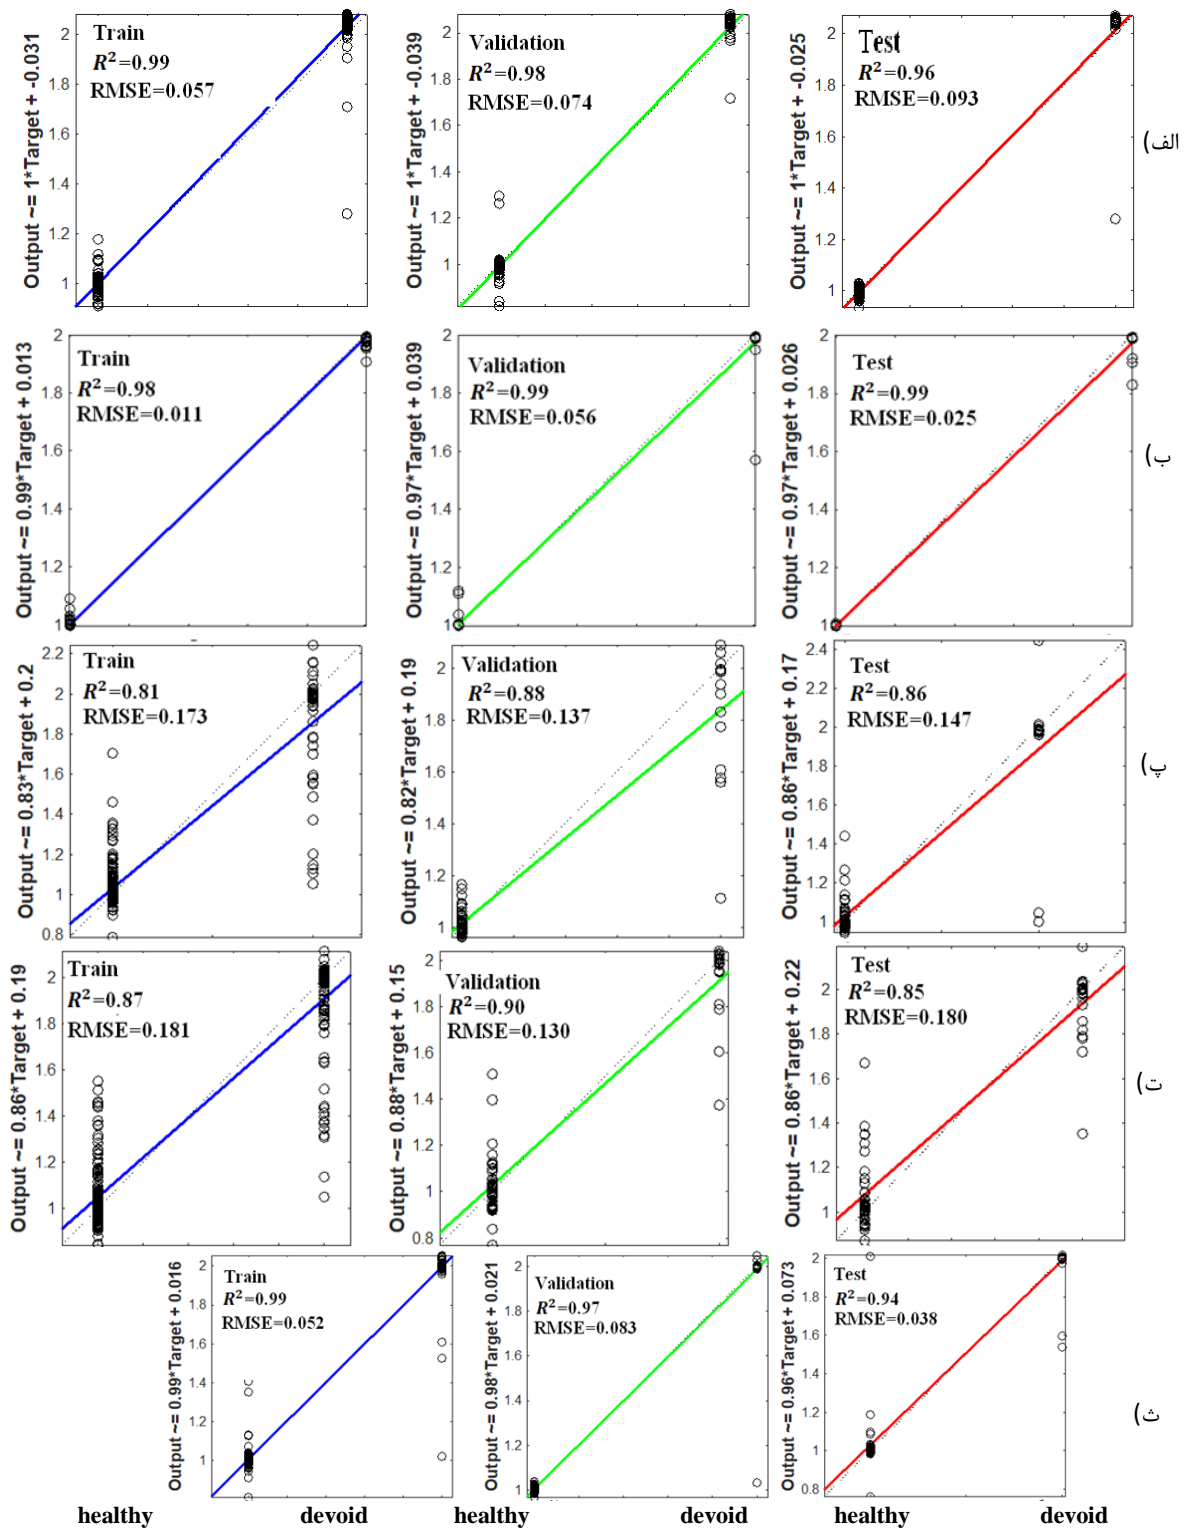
Train
$R^2$=0.99
RMSE=0.057
Output ~= 1*Target + -0.031
2
1.8
1.6
1.4
1.2
1

Validation
$R^2$=0.98
RMSE=0.074
Output ~= 1*Target + -0.039
2
1.8
1.6
1.4
1.2
1

Test
$R^2$=0.96
RMSE=0.093
Output ~= 1*Target + -0.025
2
1.8
1.6
1.4
1.2
1

الف)

Train
$R^2$=0.98
RMSE=0.011
Output ~= 0.99*Target + 0.013
2
1.8
1.6
1.4
1.2
1

Validation
$R^2$=0.99
RMSE=0.056
Output ~= 0.97*Target + 0.039
2
1.8
1.6
1.4
1.2
1

Test
$R^2$=0.99
RMSE=0.025
Output ~= 0.97*Target + 0.026
2
1.8
1.6
1.4
1.2
1

ب)

Train
$R^2$=0.81
RMSE=0.173
Output ~= 0.83*Target + 0.2
2.2
2
1.8
1.6
1.4
1.2
1
0.8

Validation
$R^2$=0.88
RMSE=0.137
Output ~= 0.82*Target + 0.19
2
1.8
1.6
1.4
1.2
1

Test
$R^2$=0.86
RMSE=0.147
Output ~= 0.86*Target + 0.17
2.4
2.2
2
1.8
1.6
1.4
1.2
1

پ)

Train
$R^2$=0.87
RMSE=0.181
Output ~= 0.86*Target + 0.19
2
1.8
1.6
1.4
1.2
1

Validation
$R^2$=0.90
RMSE=0.130
Output ~= 0.88*Target + 0.15
2
1.8
1.6
1.4
1.2
1
0.8

Test
$R^2$=0.85
RMSE=0.180
Output ~= 0.86*Target + 0.22
2
1.8
1.6
1.4
1.2
1

ت)

Train
$R^2$=0.99
RMSE=0.052
Output ~= 0.99*Target + 0.016
2
1.8
1.6
1.4
1.2
1

Validation
$R^2$=0.97
RMSE=0.083
Output ~= 0.98*Target + 0.021
2
1.8
1.6
1.4
1.2
1

Test
$R^2$=0.94
RMSE=0.038
Output ~= 0.96*Target + 0.073
2
1.8
1.6
1.4
1.2
1
0.8

ث)

healthy devoid healthy devoid healthy devoid